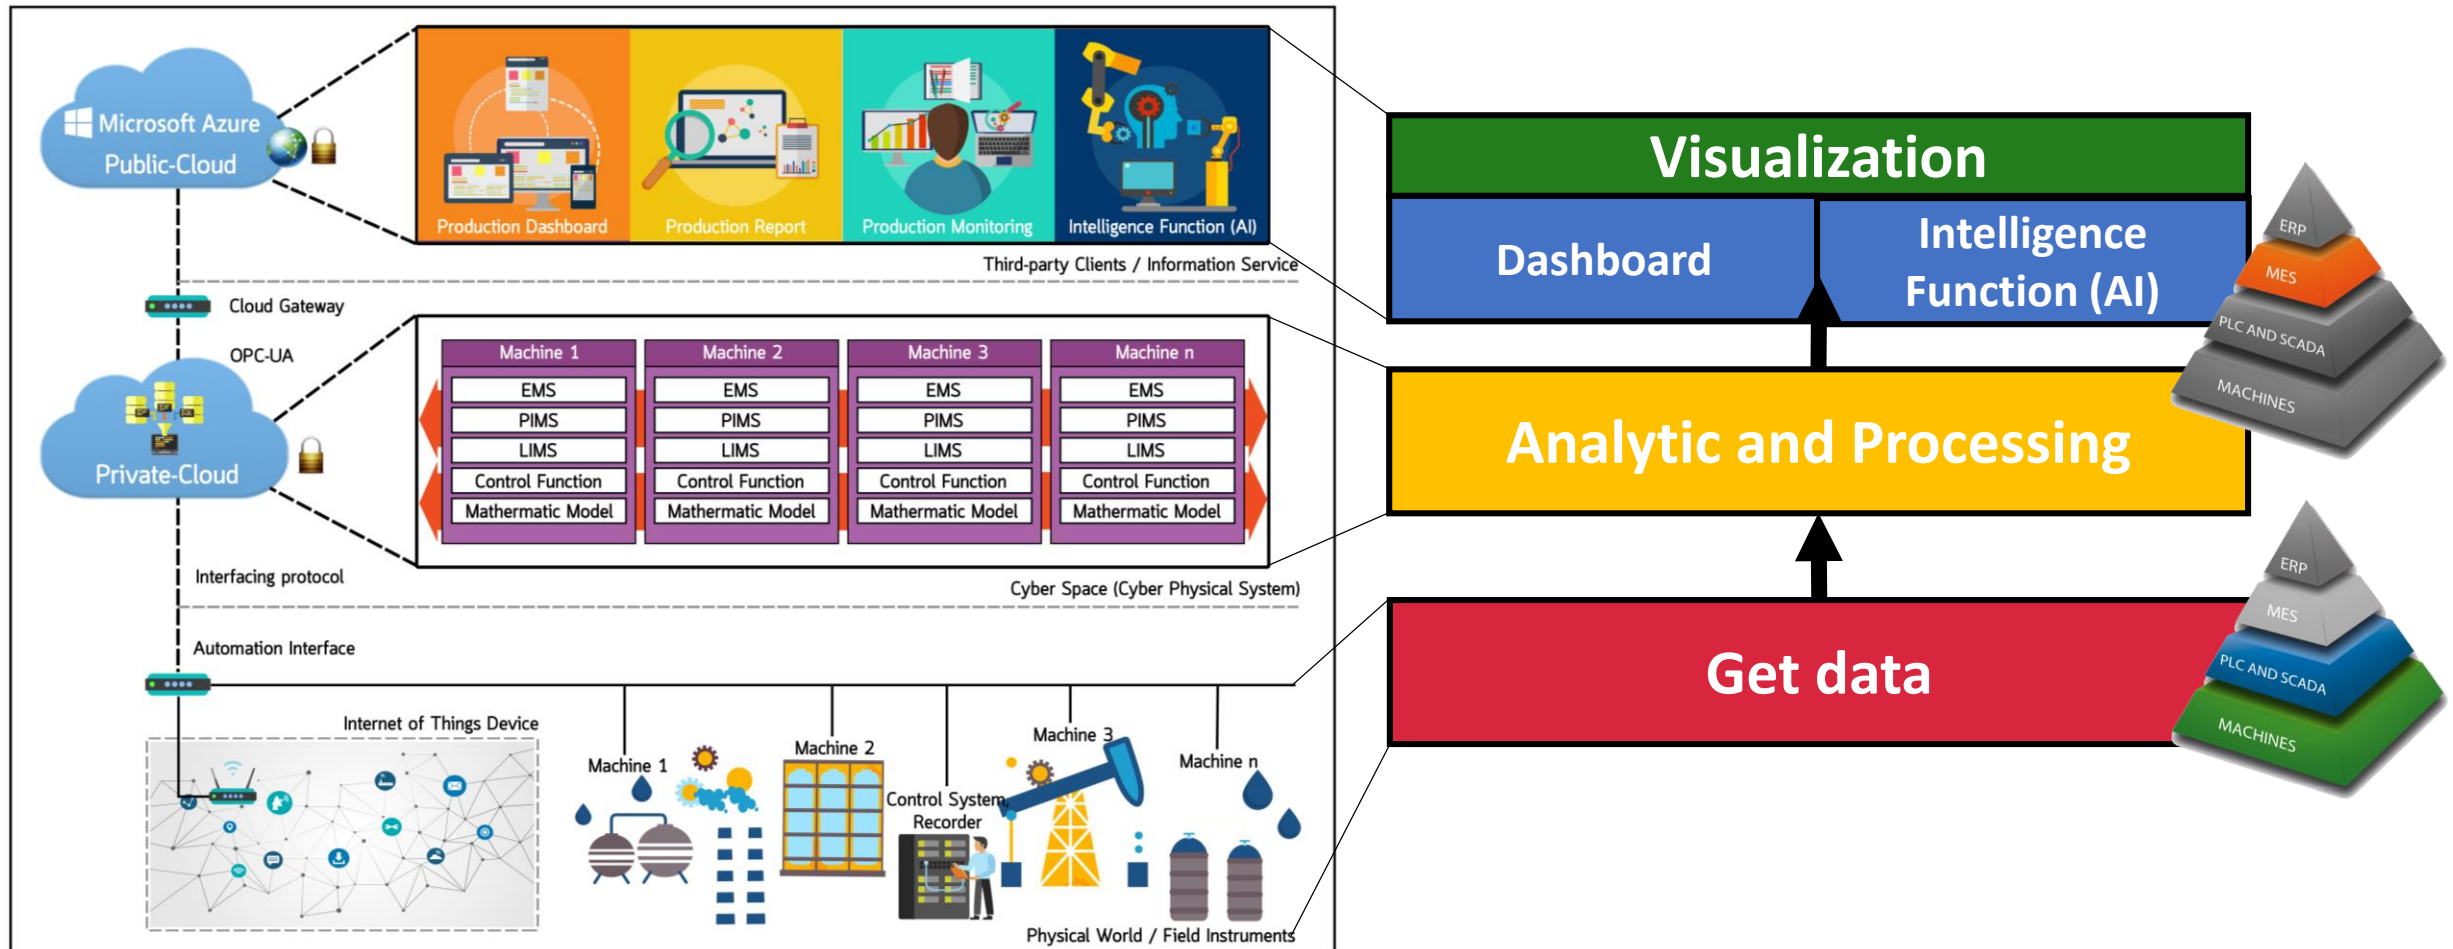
Microsoft Azure
Public-Cloud

Production Dashboard
Production Report
Production Monitoring
Intelligence Function (AI)

Third-party Clients / Information Service

Cloud Gateway

OPC-UA

Private-Cloud

| Machine 1 | Machine 2 | Machine 3 | Machine n |
|---|---|---|---|
| EMS | EMS | EMS | EMS |
| PIMS | PIMS | PIMS | PIMS |
| LIMS | LIMS | LIMS | LIMS |
| Control Function | Control Function | Control Function | Control Function |
| Mathermatic Model | Mathermatic Model | Mathermatic Model | Mathermatic Model |

Interfacing protocol

Cyber Space (Cyber Physical System)

Automation Interface

Internet of Things Device

Machine 1
Machine 2
Control System Recorder
Machine 3
Machine n

Physical World / Field Instruments

Visualization
Dashboard
Intelligence Function (AI)
Analytic and Processing
Get data

ERP
MES
PLC AND SCADA
MACHINES

ERP
MES
PLC AND SCADA
MACHINES